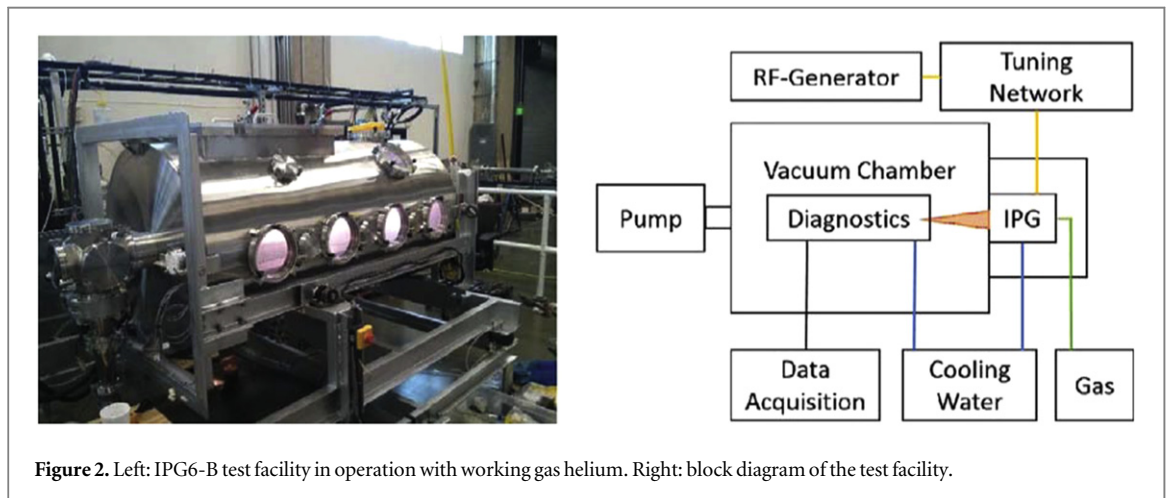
RF-Generator

Tuning Network

Vacuum Chamber

Pump

Diagnostics

IPG

Data Acquisition

Cooling Water

Gas

**Figure 2.** Left: IPG6-B test facility in operation with working gas helium. Right: block diagram of the test facility.